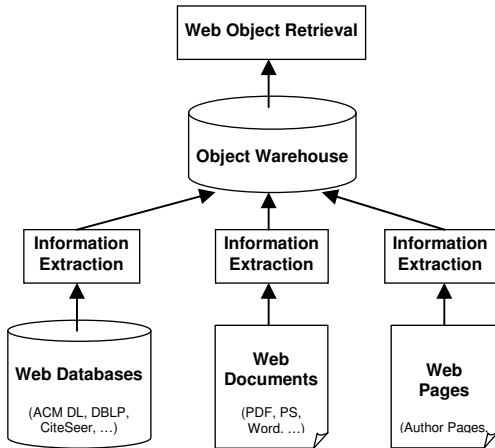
Web Object Retrieval

Object Warehouse

Information Extraction

Information Extraction

Information Extraction

Web Databases

(ACM DL, DBLP, CiteSeer, …)

Web Documents

(PDF, PS, Word, …)

Web Pages

(Author Pages, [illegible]